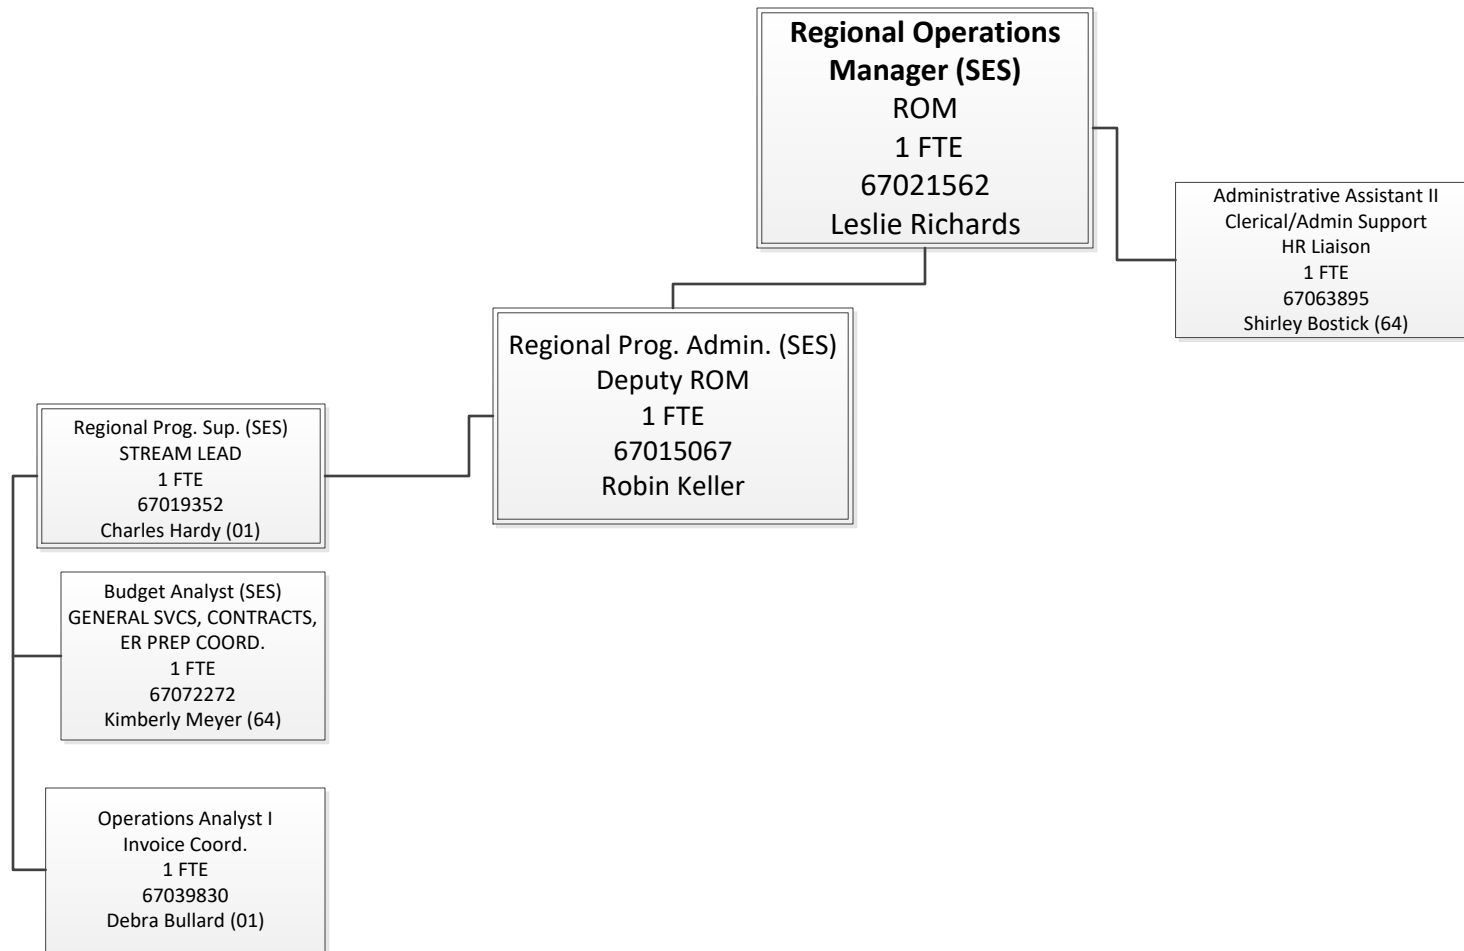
**Regional Operations Manager (SES)**
ROM
1 FTE
67021562
Leslie Richards

Administrative Assistant II
Clerical/Admin Support
HR Liaison
1 FTE
67063895
Shirley Bostick (64)

Regional Prog. Admin. (SES)
Deputy ROM
1 FTE
67015067
Robin Keller

Regional Prog. Sup. (SES)
STREAM LEAD
1 FTE
67019352
Charles Hardy (01)

Budget Analyst (SES)
GENERAL SVCS, CONTRACTS, ER PREP COORD.
1 FTE
67072272
Kimberly Meyer (64)

Operations Analyst I
Invoice Coord.
1 FTE
67039830
Debra Bullard (01)